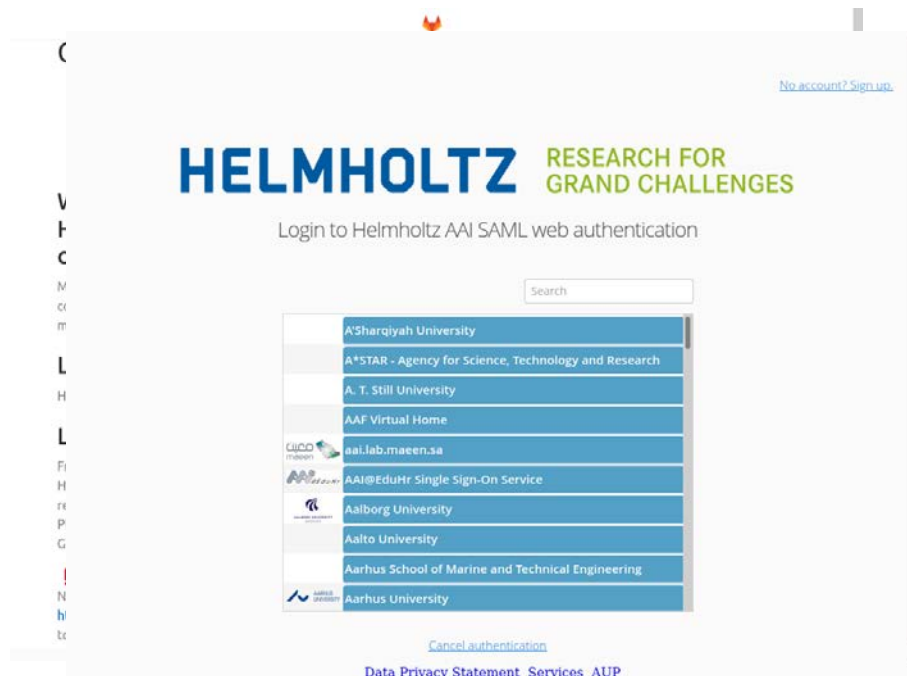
No account? Sign up.

HELMHOLTZ RESEARCH FOR GRAND CHALLENGES

Login to Helmholtz AAI SAML web authentication

Search

A'Sharqiyah University
A*STAR - Agency for Science, Technology and Research
A. T. Still University
AAF Virtual Home
aai.lab.maeen.sa
AAI@EduHr Single Sign-On Service
Aalborg University
Aalto University
Aarhus School of Marine and Technical Engineering
Aarhus University

Cancel authentication

Data Privacy Statement Services AUP